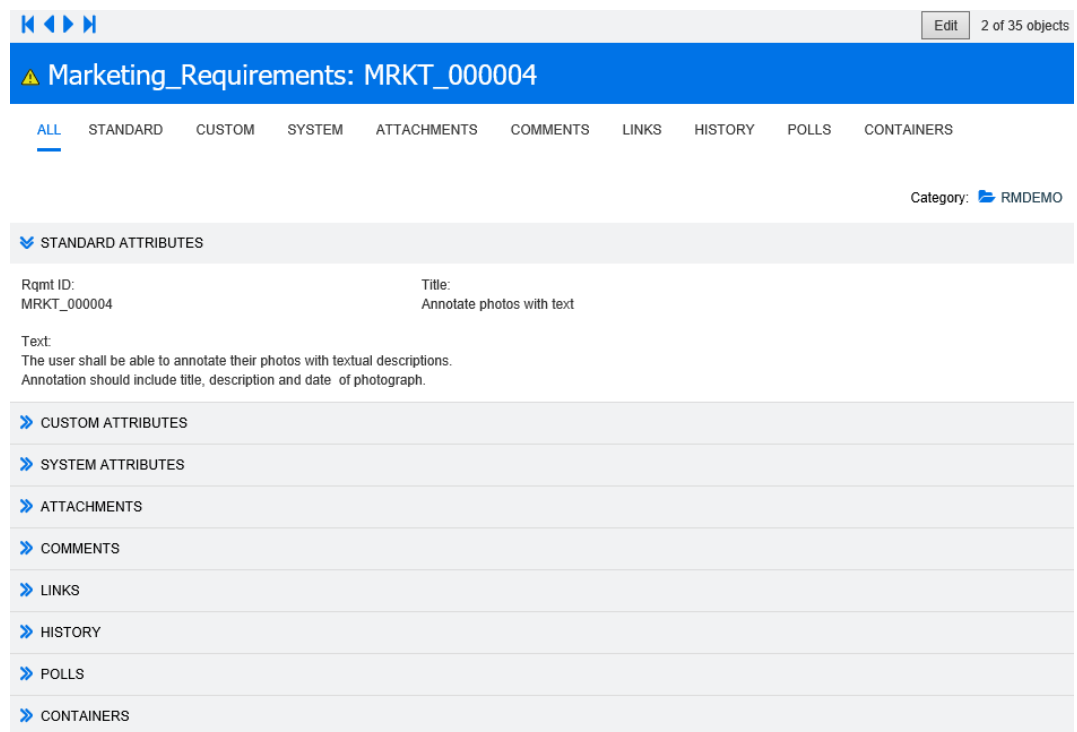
Edit 2 of 35 objects

Marketing_Requirements: MRKT_000004

ALL STANDARD CUSTOM SYSTEM ATTACHMENTS COMMENTS LINKS HISTORY POLLS CONTAINERS

Category: RMDEMO

STANDARD ATTRIBUTES

Rqmt ID:
MRKT_000004

Title:
Annotate photos with text

Text:
The user shall be able to annotate their photos with textual descriptions.
Annotation should include title, description and date of photograph.

CUSTOM ATTRIBUTES

SYSTEM ATTRIBUTES

ATTACHMENTS

COMMENTS

LINKS

HISTORY

POLLS

CONTAINERS